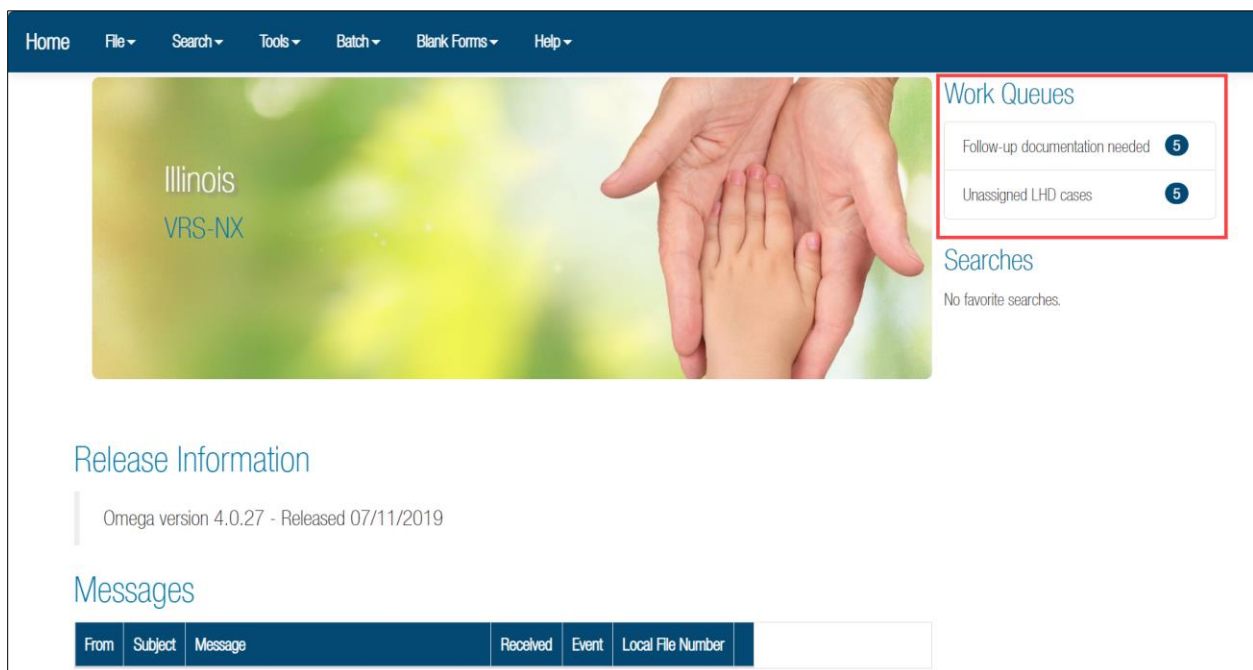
Home File ▾ Search ▾ Tools ▾ Batch ▾ Blank Forms ▾ Help ▾

Illinois
VRS-NX

Work Queues

Follow-up documentation needed 5

Unassigned LHD cases 5

Searches

No favorite searches.

Release Information

Omega version 4.0.27 - Released 07/11/2019

Messages

| From | Subject | Message | Received | Event | Local File Number |
|---|---|---|---|---|---|